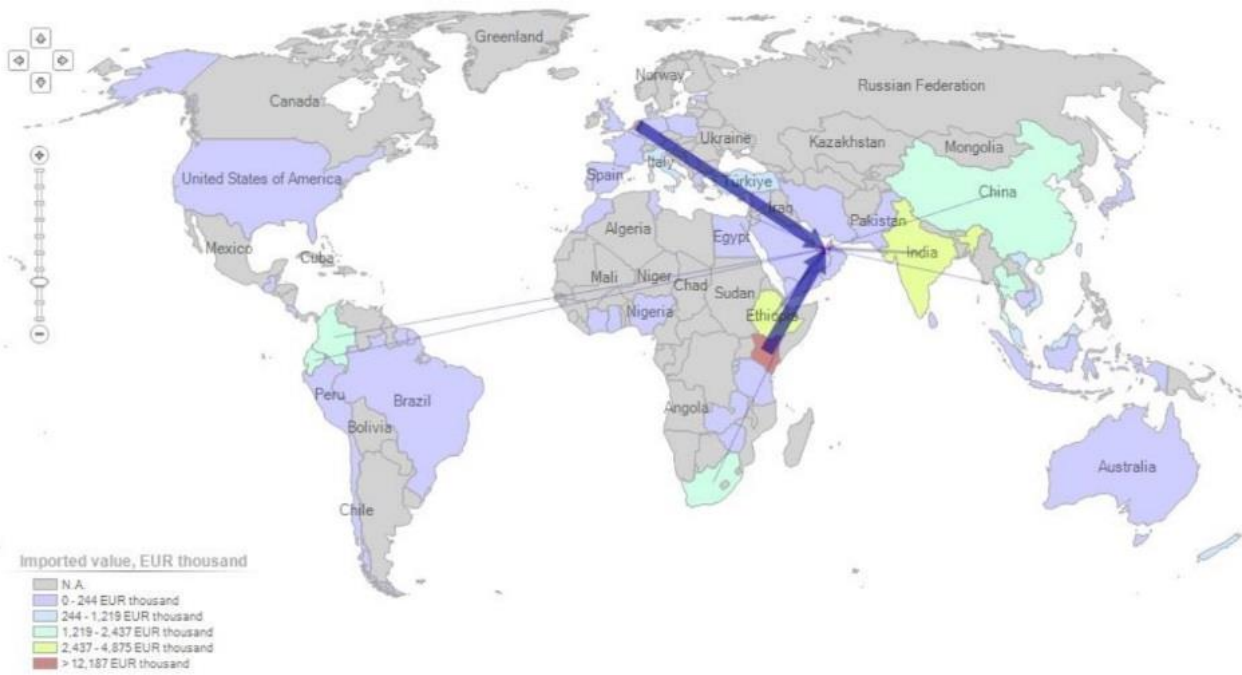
Greenland
Norway
Russian Federation
Canada
Ukraine
Kazakhstan
Mongolia
Italy
Türkiye
United States of America
Spain
Iraq
China
Pakistan
Algeria
Egypt
India
Mexico
Cuba
Mali
Niger
Chad
Sudan
Nigeria
Ethiopia
Peru
Brazil
Angola
Bolivia
Australia
Chile

Imported value, EUR thousand
N.A.
0 - 244 EUR thousand
244 - 1,219 EUR thousand
1,219 - 2,437 EUR thousand
2,437 - 4,875 EUR thousand
> 12,187 EUR thousand